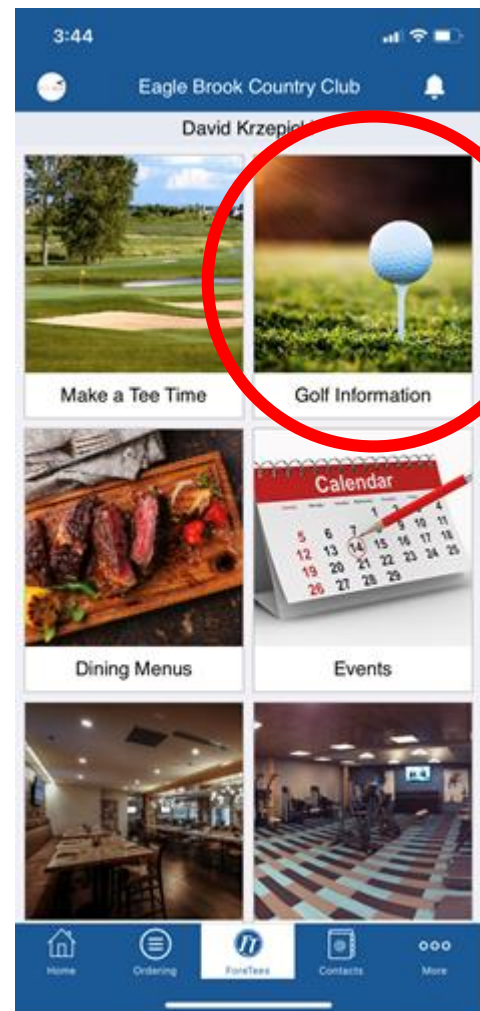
3:44

Eagle Brook Country Club

David Krzepic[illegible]

Make a Tee Time

Golf Information

Calendar

5 6 7 8 9 10 11
12 13 14 15 16 17 18
19 20 21 22 23 24 25
26 27 28 29

Dining Menus

Events

Home
Ordering
ForeTees
Contacts
More